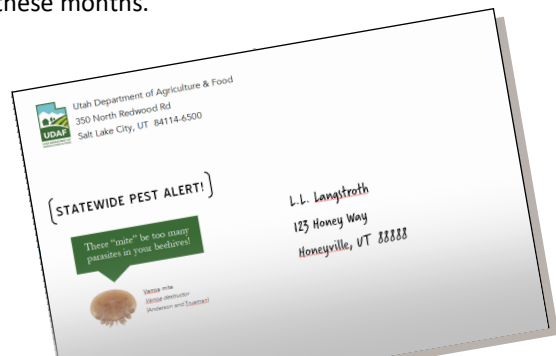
these months.

UDAF

Utah Department of Agriculture & Food
350 North Redwood Rd
Salt Lake City, UT 84114-6500

STATEWIDE PEST ALERT!

These "mite" be too many parasites in your beehives!

Varroa mite
Varroa destructor
(Anderson and Trueman)

L.L. Langstroth
123 Honey Way
Honeyville, UT 88888